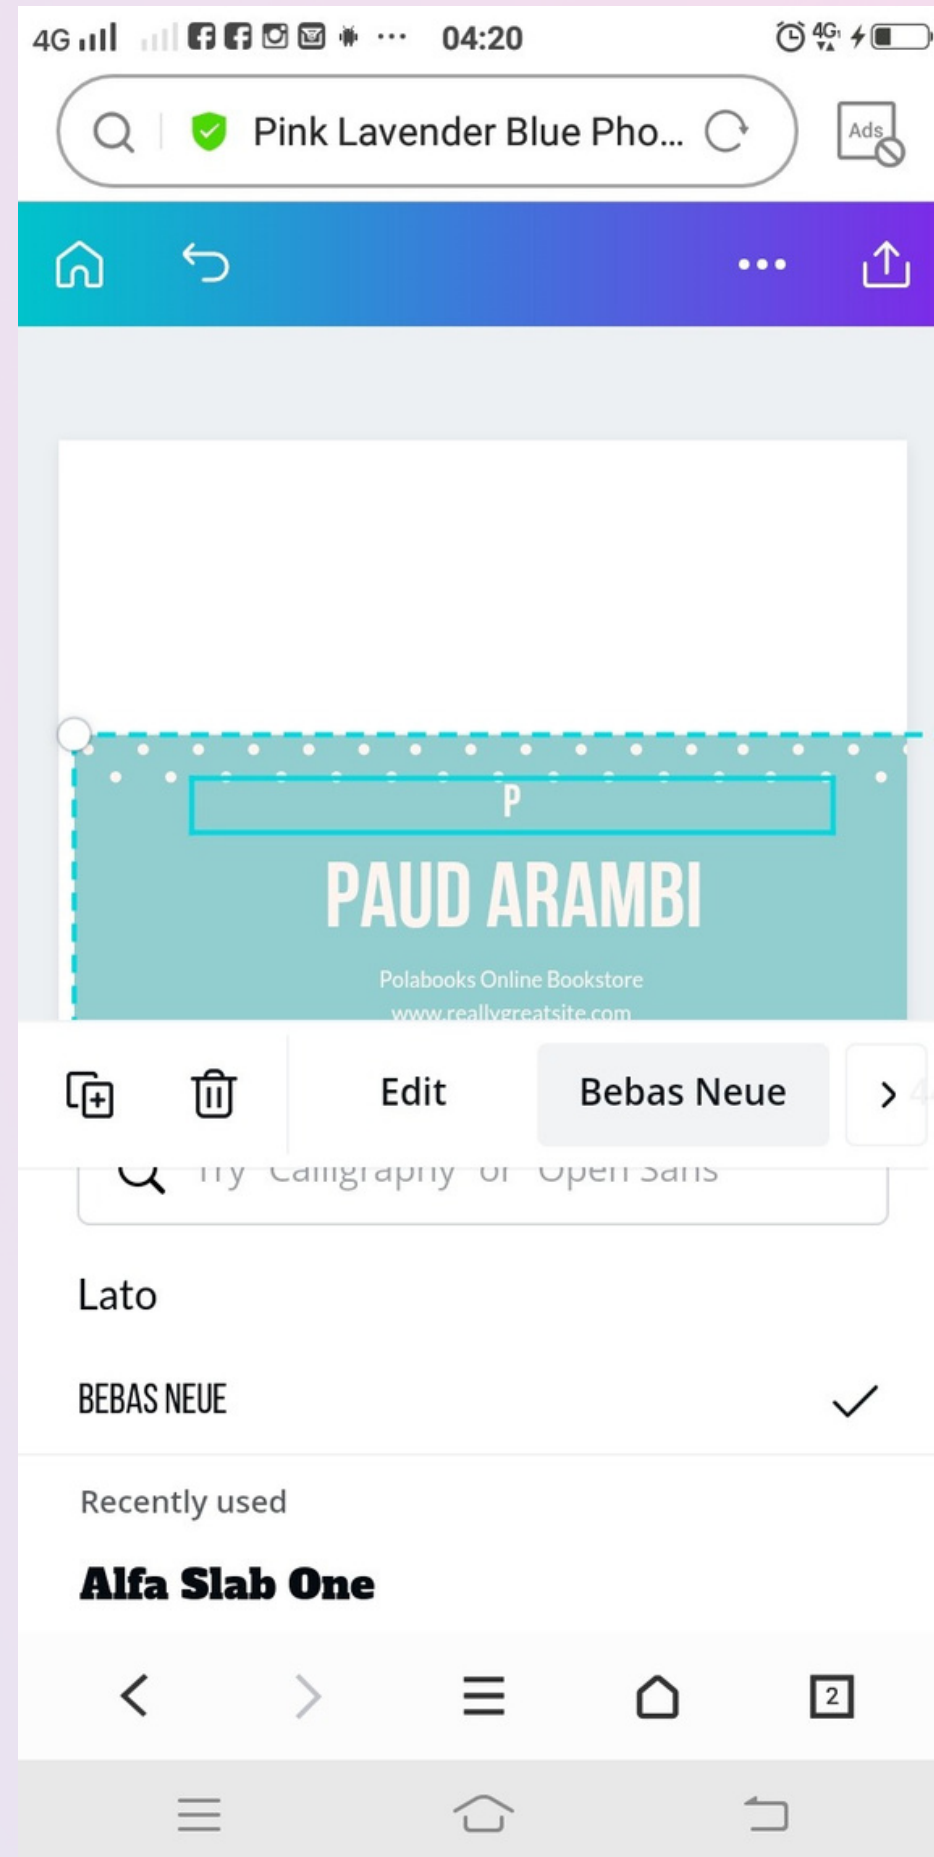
4G ··· 04:20 4G

Pink Lavender Blue Pho...

Ads

P

PAUD ARAMBI

Polabooks Online Bookstore

www.reallygreatsite.com

Edit

Bebas Neue

Try Calligraphy or Open Sans

Lato

BEBAS NEUE

Recently used

Alfa Slab One

2